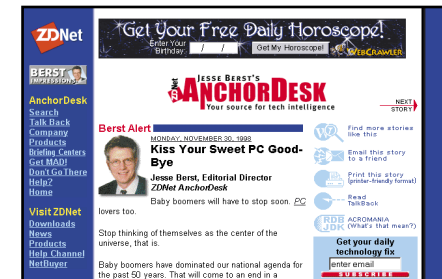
ZDNet

BERST IMPRESSIONS

AnchorDesk
Search
Talk Back
Company
Products
Briefing Centers
Get MAD!
Don't Go There
Help?
Home

Visit ZDNet
Downloads
News
Products
Help Channel
NetBuyer

Get Your Free Daily Horoscope!
Enter Your Birthday: / /
Get My Horoscope!
WEBCRAWLER

ZDNet JESSE BERST'S ANCHORDESK
Your source for tech intelligence

NEXT STORY

Berst Alert

MONDAY, NOVEMBER 30, 1998

Kiss Your Sweet PC Good-Bye

Jesse Berst, Editorial Director
ZDNet AnchorDesk

Baby boomers will have to stop soon. PC lovers too.

Stop thinking of themselves as the center of the universe, that is.

Baby boomers have dominated our national agenda for the past 50 years. That will come to an end in a

Find more stories like this

Email this story to a friend

Print this story (printer-friendly format)

Read TalkBack

RDB JDK ACROMANIA (What's that mean?)

Get your daily technology fix
enter email
SUBSCRIBE